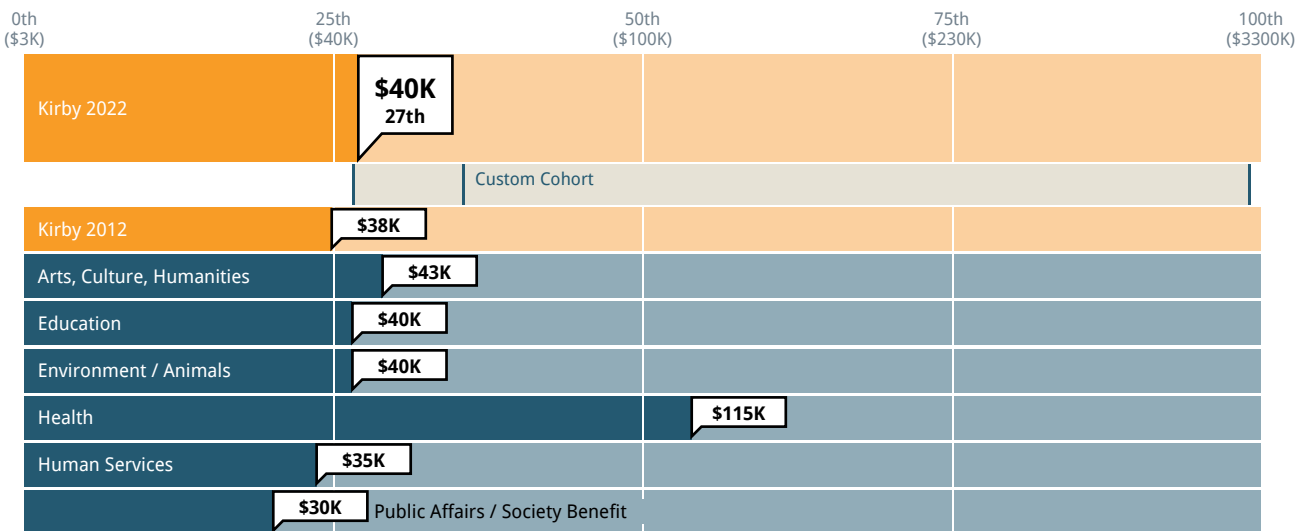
0th ($3K)
25th ($40K)
50th ($100K)
75th ($230K)
100th ($3300K)

Kirby 2022
$40K
27th

Custom Cohort

Kirby 2012
$38K

Arts, Culture, Humanities
$43K

Education
$40K

Environment / Animals
$40K

Health
$115K

Human Services
$35K

$30K
Public Affairs / Society Benefit